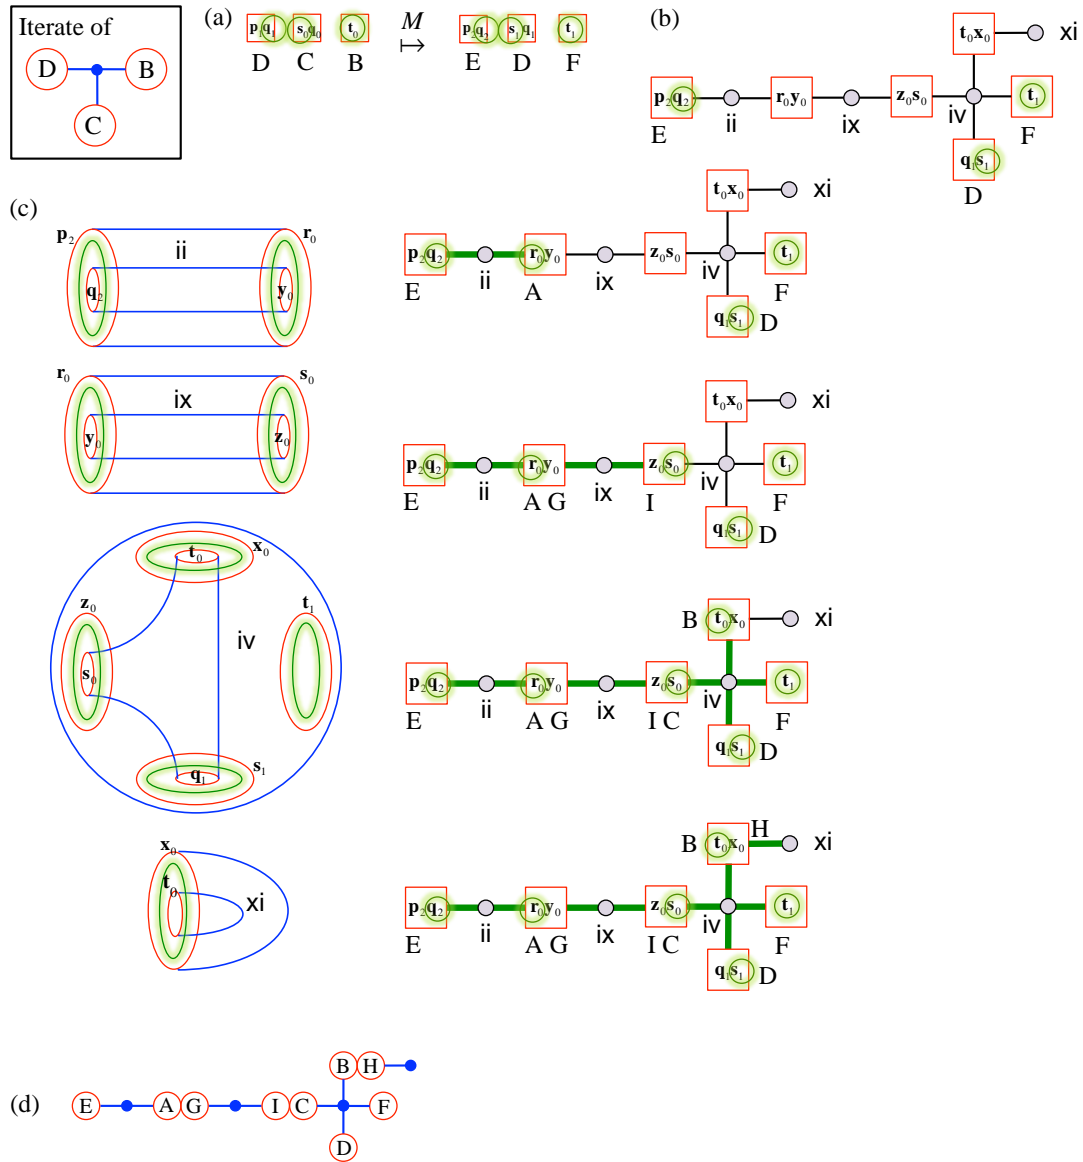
Iterate of

D B

C

(a) $p_1q_1$ $s_0q_0$ $t_0$ $\overset{M}{\mapsto}$ $p_2q_2$ $s_1q_1$ $t_1$

D C B E D F

(b) $t_0x_0$ xi

$p_2q_2$ ii $r_0y_0$ ix $z_0s_0$ iv $t_1$

E F

$q_1s_1$

D

(c) $p_2$ ii $r_0$ $q_2$ $y_0$

$t_0x_0$ xi

$p_2q_2$ ii $r_0y_0$ ix $z_0s_0$ iv $t_1$

E A F

$q_1s_1$ D

$r_0$ ix $s_0$ $y_0$ $z_0$

$t_0x_0$ xi

$p_2q_2$ ii $r_0y_0$ ix $z_0s_0$ iv $t_1$

E A G I F

$q_1s_1$ D

$t_0$ $x_0$ $z_0$ $t_1$ iv $s_0$ $q_1$ $s_1$

B $t_0x_0$ xi

$p_2q_2$ ii $r_0y_0$ ix $z_0s_0$ iv $t_1$

E A G I C F

$q_1s_1$ D

$x_0$ $t_0$ xi

B $t_0x_0$ H xi

$p_2q_2$ ii $r_0y_0$ ix $z_0s_0$ iv $t_1$

E A G I C F

$q_1s_1$ D

(d) B H

E A G I C F

D